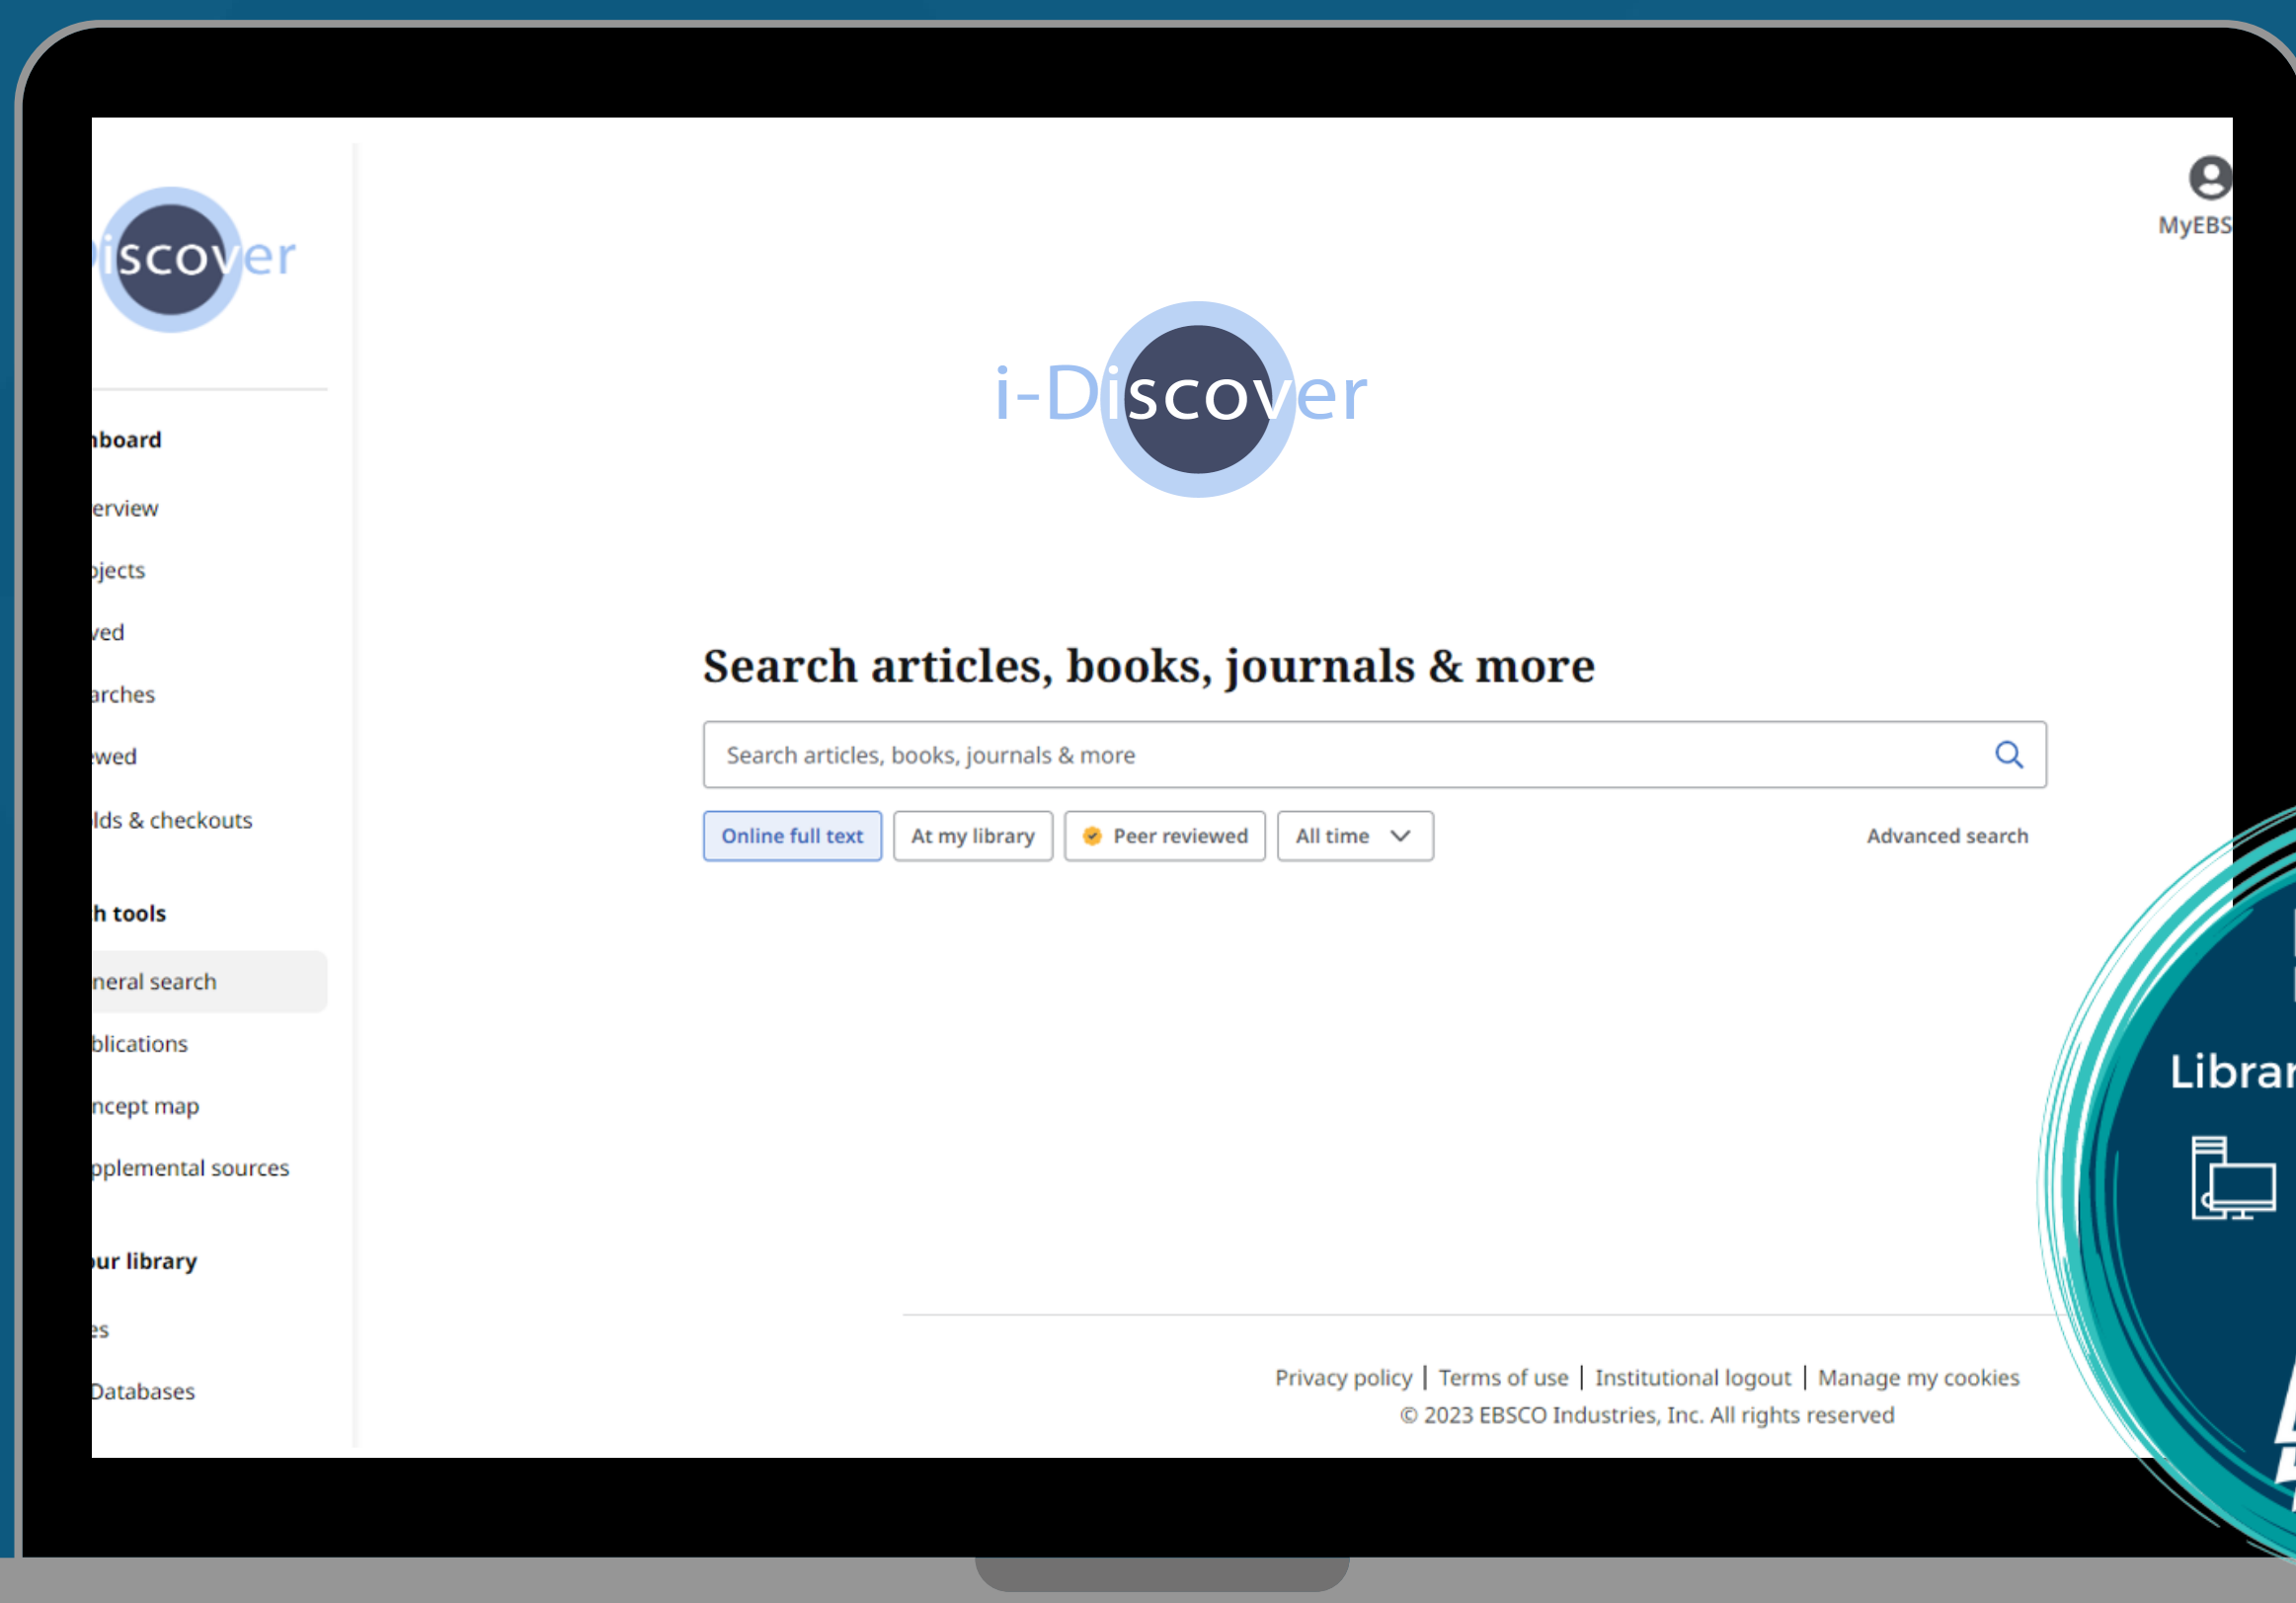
iscover

MyEBS

nboard

erview

ojects

ved

arches

wed

lds & checkouts

h tools

neral search

blications

ncept map

pplemental sources

ur library

es

Databases

i-Discover

Search articles, books, journals & more

Search articles, books, journals & more

Online full text | At my library | Peer reviewed | All time

Advanced search

Privacy policy | Terms of use | Institutional logout | Manage my cookies

© 2023 EBSCO Industries, Inc. All rights reserved

Librar